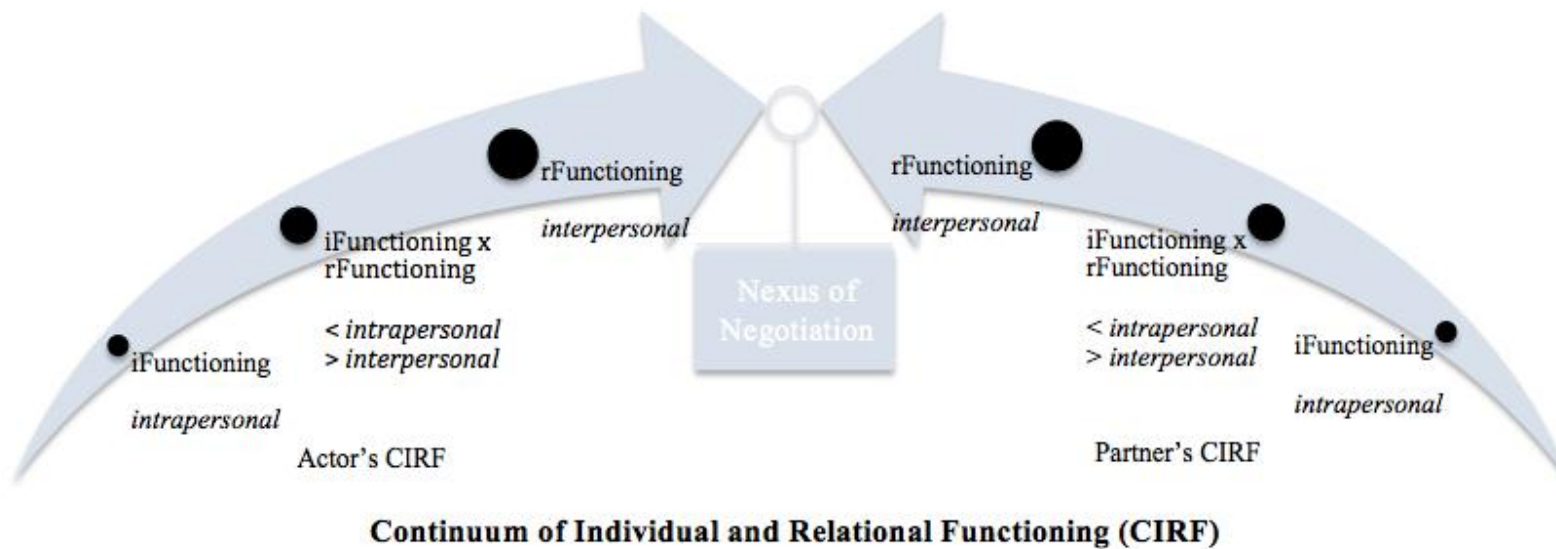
iFunctioning

*intrapersonal*

iFunctioning x rFunctioning

< *intrapersonal*
> *interpersonal*

rFunctioning

*interpersonal*

Actor's CIRF

Nexus of Negotiation

rFunctioning

*interpersonal*

iFunctioning x rFunctioning

< *intrapersonal*
> *interpersonal*

iFunctioning

*intrapersonal*

Partner's CIRF

**Continuum of Individual and Relational Functioning (CIRF)**